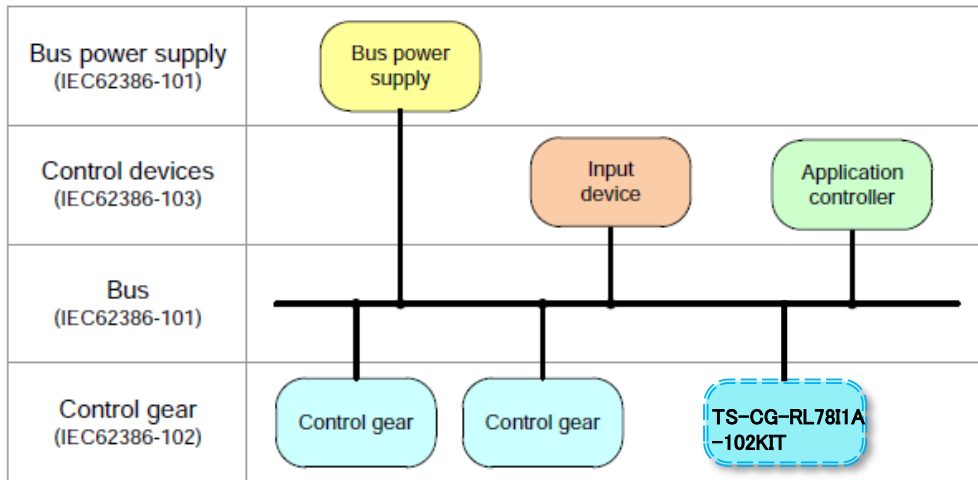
Bus power supply
(IEC62386-101)

Bus power supply

Control devices
(IEC62386-103)

Input device

Application controller

Bus
(IEC62386-101)

Control gear
(IEC62386-102)

Control gear

Control gear

TS-CG-RL78I1A-102KIT